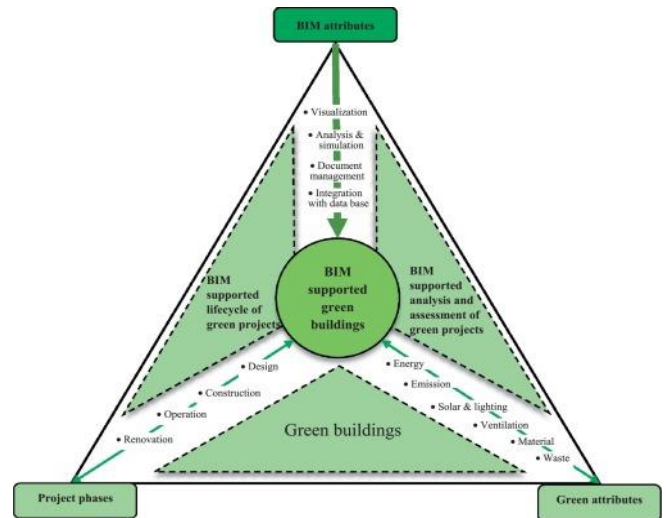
BIM attributes

• Visualization
• Analysis & simulation
• Document management
• Integration with data base

BIM supported lifecycle of green projects

BIM supported green buildings

BIM supported analysis and assessment of green projects

• Design
• Construction
• Operation
• Renovation

• Energy
• Emission
• Solar & lighting
• Ventilation
• Material
• Waste

Green buildings

Project phases

Green attributes